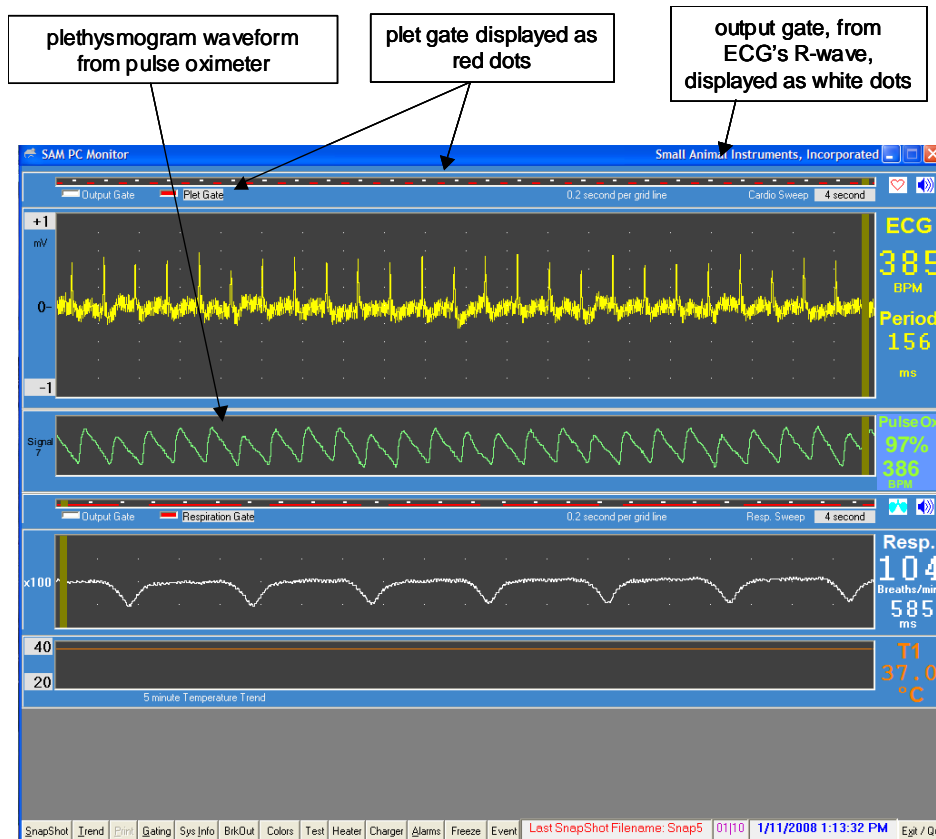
plethysmogram waveform from pulse oximeter

plet gate displayed as red dots

output gate, from ECG's R-wave, displayed as white dots

SAM PC Monitor

Small Animal Instruments, Incorporated

Output Gate

Plet Gate

0.2 second per grid line

Cardio Sweep

4 second

+1

mV

0-

-1

ECG

385

BPM

Period

156

ms

Signal 7

Pulse Ox

97%

386

BPM

Output Gate

Respiration Gate

0.2 second per grid line

Resp. Sweep

4 second

x100

Resp.

104

Breaths/min

585

ms

40

20

5 minute Temperature Trend

T1

37.0

°C

SnapShot | Trend | Print | Gating | Sys Info | BrkOut | Colors | Test | Heater | Charger | Alarms | Freeze | Event | Last SnapShot Filename: Snap5 | 01|10 | 1/11/2008 1:13:32 PM | Exit / Qu